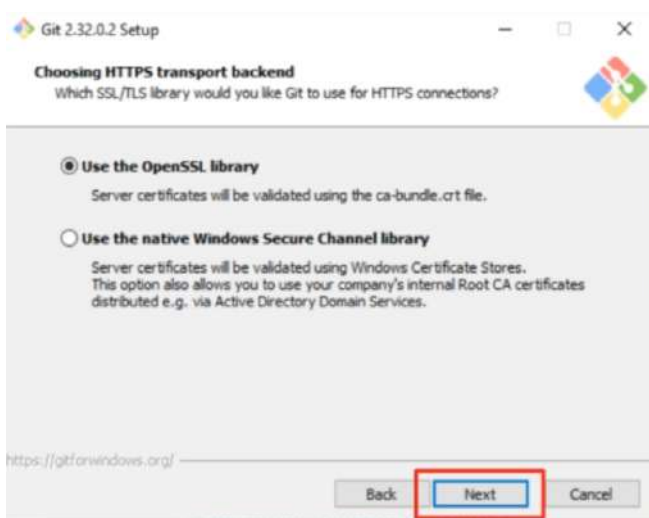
Git 2.32.0.2 Setup

Choosing HTTPS transport backend
Which SSL/TLS library would you like Git to use for HTTPS connections?

Use the OpenSSL library
Server certificates will be validated using the ca-bundle.crt file.

Use the native Windows Secure Channel library
Server certificates will be validated using Windows Certificate Stores. This option also allows you to use your company's internal Root CA certificates distributed e.g. via Active Directory Domain Services.

https://gitforwindows.org/

Back Next Cancel